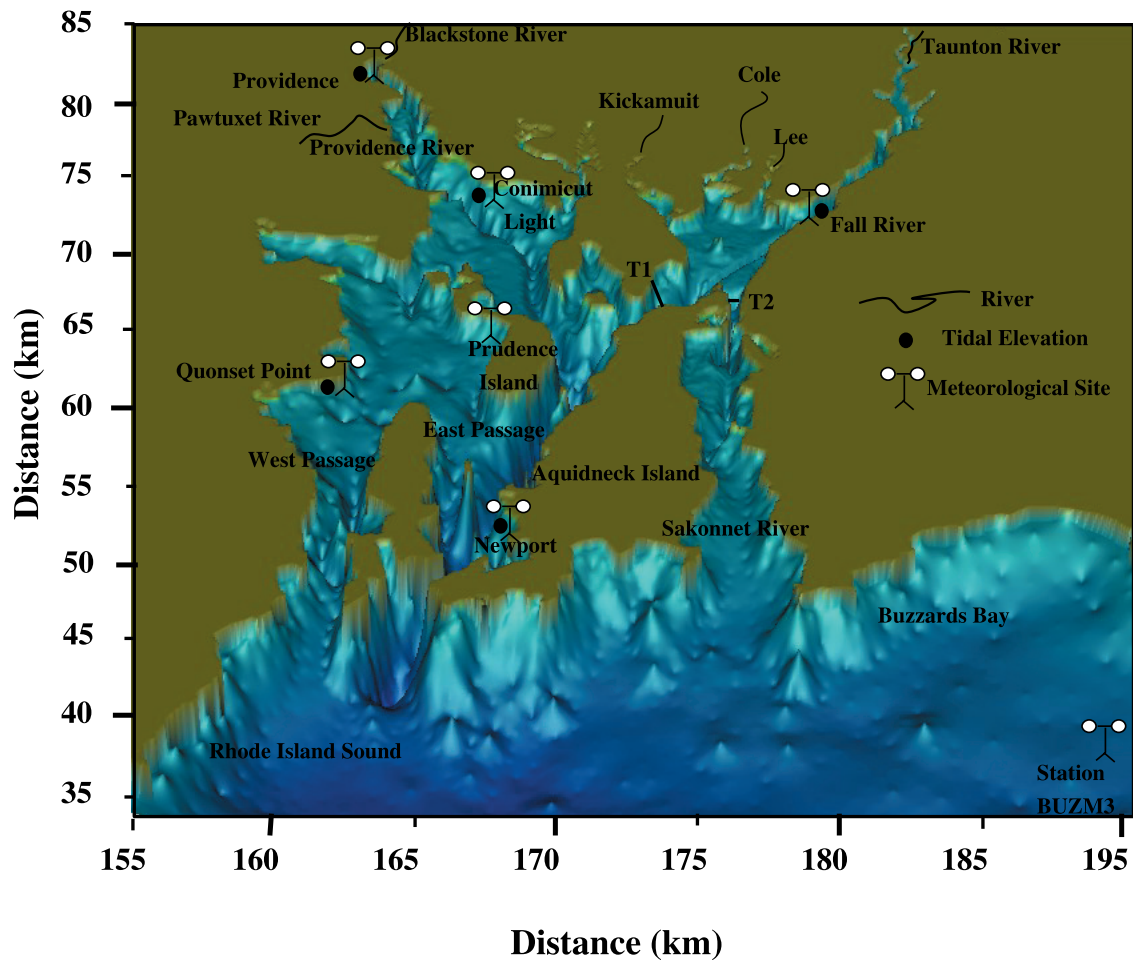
85
80
75
70
65
60
55
50
45
40
35

Distance (km)

Blackstone River
Providence
Pawtuxet River
Providence River
Taunton River
Kickamuit
Cole
Lee
Conimicut
Light
Fall River
T1
T2
River
Tidal Elevation
Meteorological Site
Prudence
Island
Quonset Point
East Passage
West Passage
Aquidneck Island
Newport
Sakonnet River
Buzzards Bay
Rhode Island Sound
Station
BUZM3

155
160
165
170
175
180
185
190
195

Distance (km)